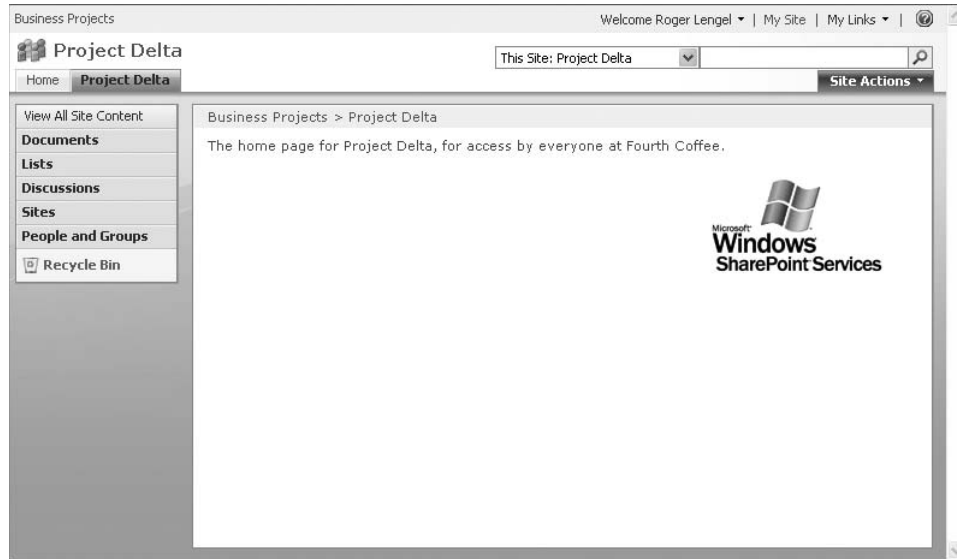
Business Projects

Welcome Roger Lengel ▾ | My Site | My Links ▾ |

Project Delta

This Site: Project Delta

Home Project Delta

Site Actions ▾

View All Site Content
Documents
Lists
Discussions
Sites
People and Groups
Recycle Bin

Business Projects > Project Delta

The home page for Project Delta, for access by everyone at Fourth Coffee.

Microsoft Windows SharePoint Services